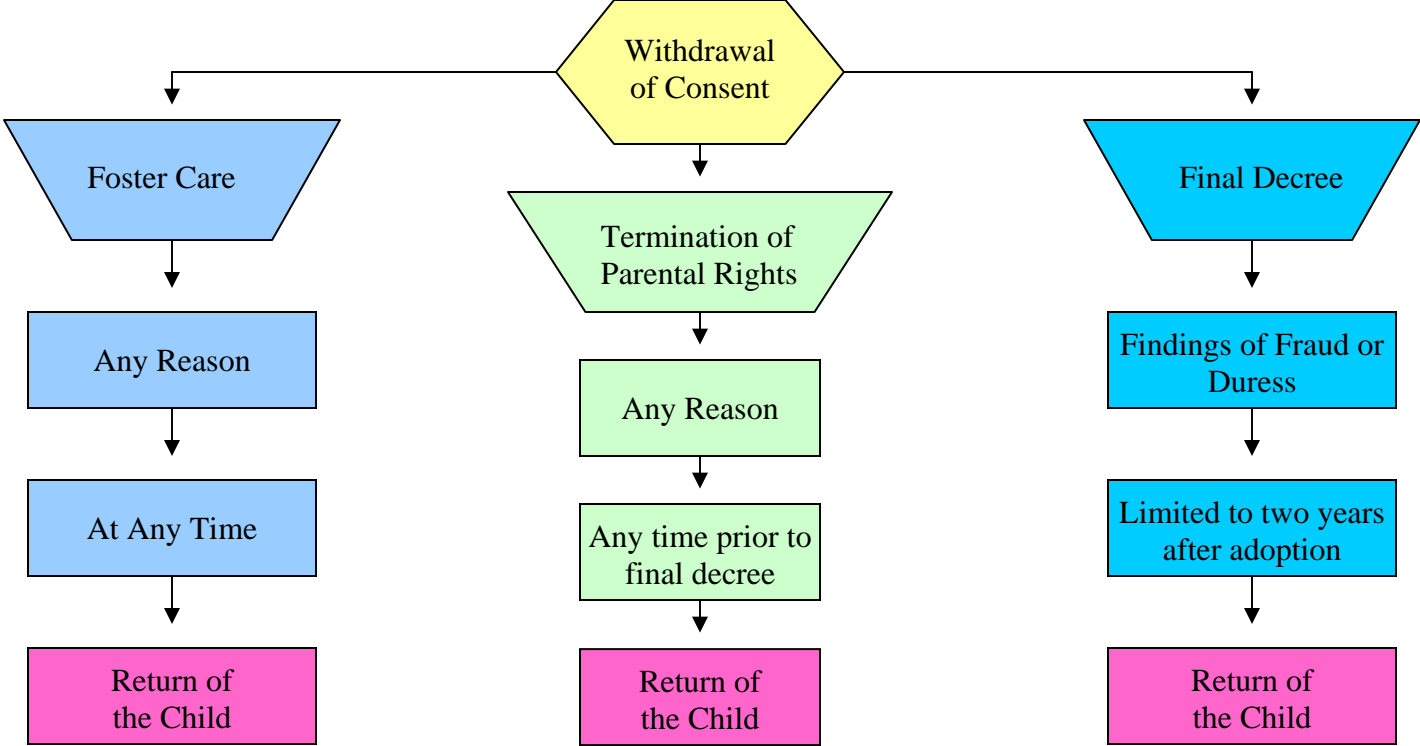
Withdrawal of Consent

Foster Care

Any Reason

At Any Time

Return of the Child

Termination of Parental Rights

Any Reason

Any time prior to final decree

Return of the Child

Final Decree

Findings of Fraud or Duress

Limited to two years after adoption

Return of the Child